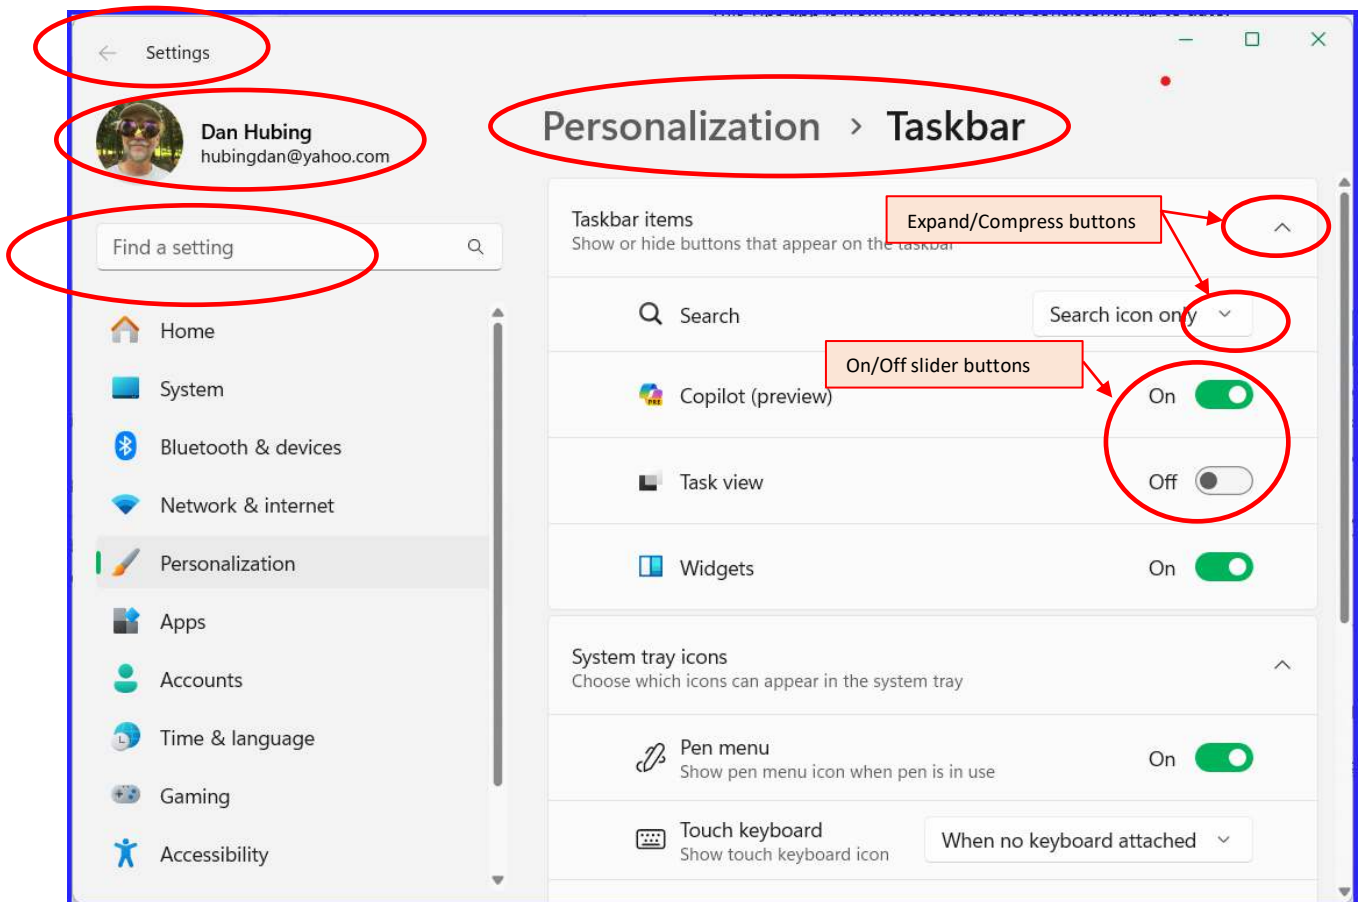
Settings

Dan Hubing
hubingdan@yahoo.com

Find a setting

Home
System
Bluetooth & devices
Network & internet
Personalization
Apps
Accounts
Time & language
Gaming
Accessibility

Personalization > Taskbar

Taskbar items
Show or hide buttons that appear on the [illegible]

Expand/Compress buttons

Search
Search icon only

On/Off slider buttons

Copilot (preview)
On

Task view
Off

Widgets
On

System tray icons
Choose which icons can appear in the system tray

Pen menu
Show pen menu icon when pen is in use
On

Touch keyboard
Show touch keyboard icon
When no keyboard attached